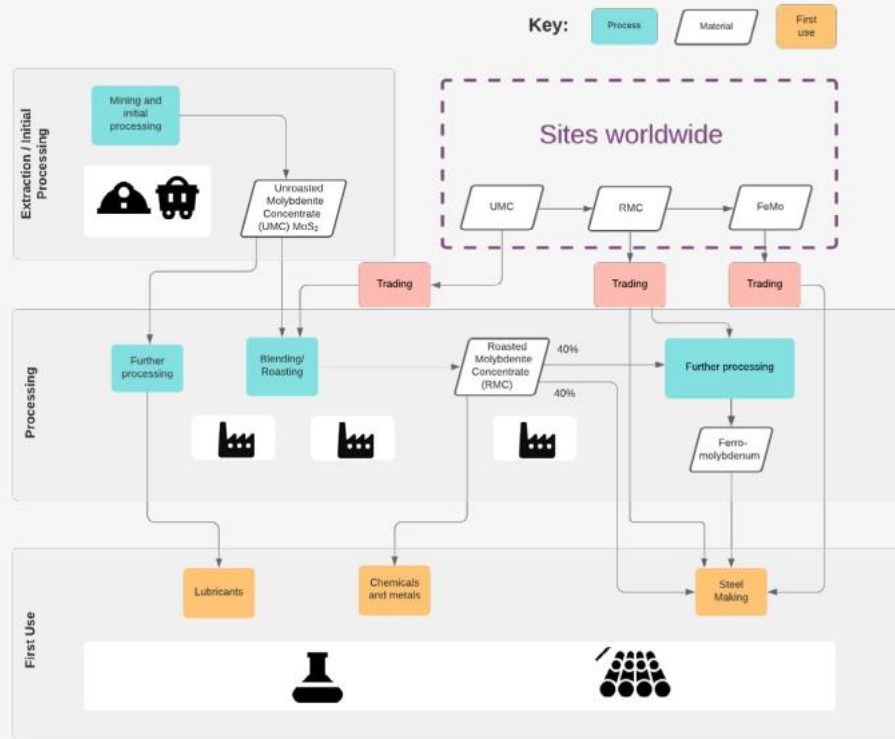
Key: Process Material First use

Extraction / Initial Processing

Mining and initial processing

Unroasted Molybdenite Concentrate (UMC) $MoS_2$

Sites worldwide

UMC

RMC

FeMo

Trading

Trading

Trading

Processing

Further processing

Blending/ Roasting

Roasted Molybdenite Concentrate (RMC)

40%

40%

Further processing

Ferro-molybdenum

First Use

Lubricants

Chemicals and metals

Steel Making